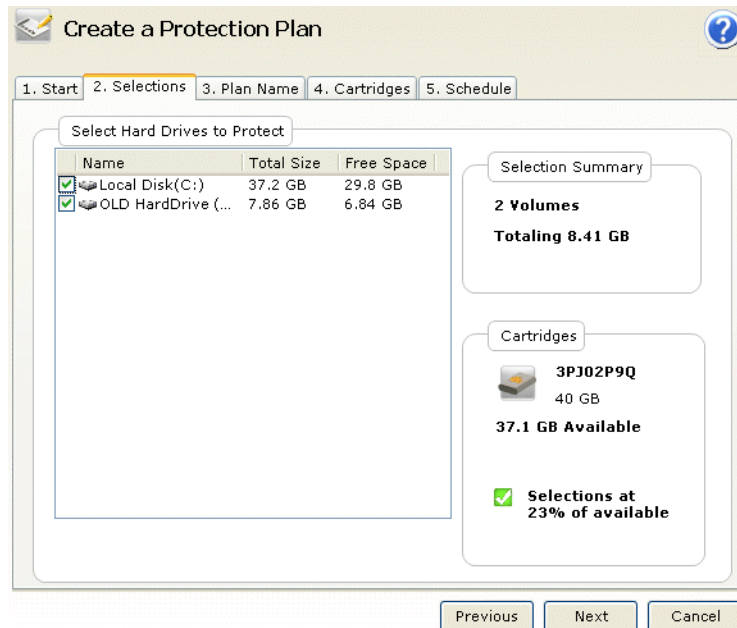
Create a Protection Plan

1. Start | 2. Selections | 3. Plan Name | 4. Cartridges | 5. Schedule

Select Hard Drives to Protect

| Name | Total Size | Free Space |
|---|---|---|
| Local Disk(C:) | 37.2 GB | 29.8 GB |
| OLD HardDrive (... | 7.86 GB | 6.84 GB |

Selection Summary

2 Volumes

Totaling 8.41 GB

Cartridges

3PJ02P9Q

40 GB

37.1 GB Available

Selections at 23% of available

Previous | Next | Cancel